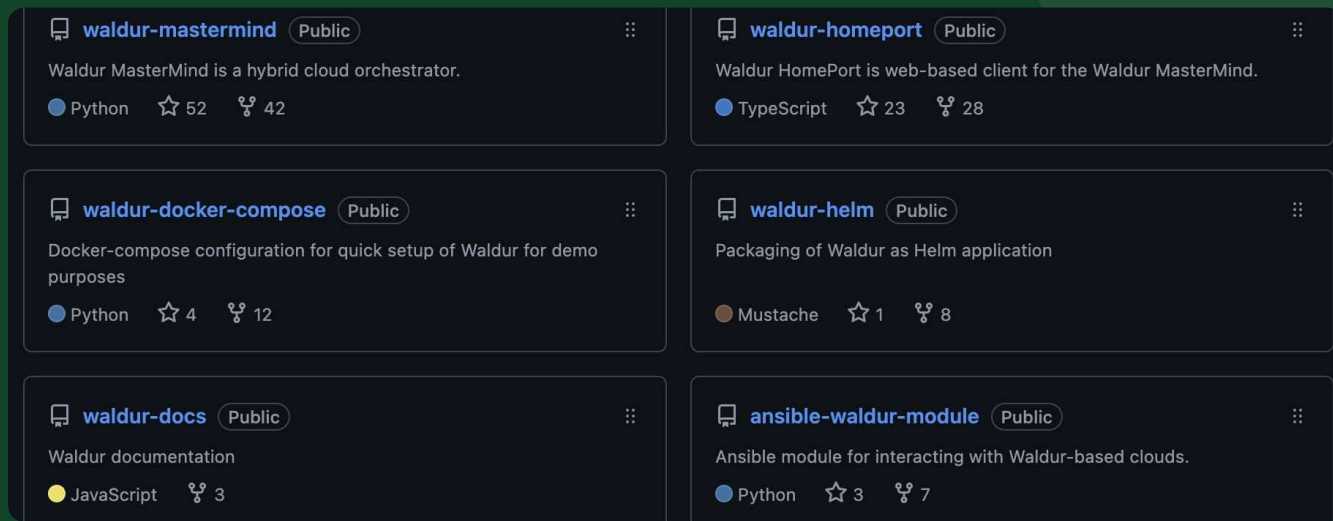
waldur-mastermind Public

Waldur MasterMind is a hybrid cloud orchestrator.

Python 52 42

waldur-homeport Public

Waldur HomePort is web-based client for the Waldur MasterMind.

TypeScript 23 28

waldur-docker-compose Public

Docker-compose configuration for quick setup of Waldur for demo purposes

Python 4 12

waldur-helm Public

Packaging of Waldur as Helm application

Mustache 1 8

waldur-docs Public

Waldur documentation

JavaScript 3

ansible-waldur-module Public

Ansible module for interacting with Waldur-based clouds.

Python 3 7